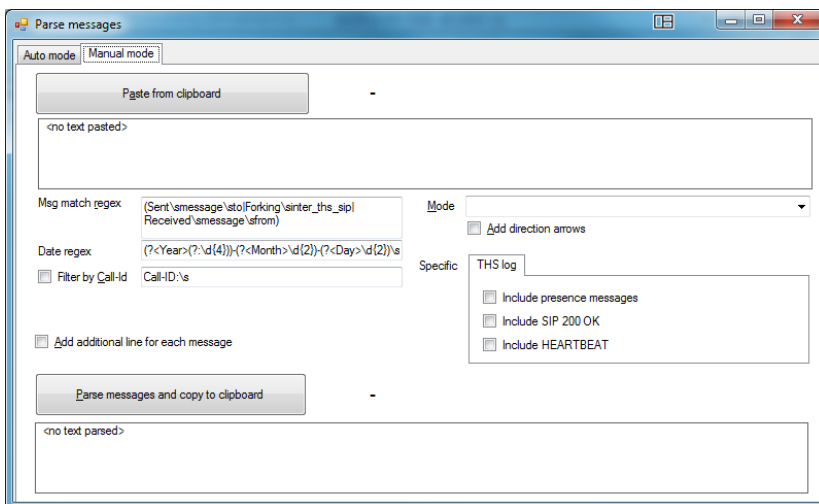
Parse messages

Auto mode | Manual mode

Paste from clipboard

-

<no text pasted>

Msg match regex
(Sent\smessage\sto|Forking\sinter_ths_sip|Received\smessage\sfrom)

Date regex
(?<Year>(?:\d{4}))-(?<Month>\d{2})-(?<Day>\d{2})\s

Filter by Call-Id
Call-ID:\s

Mode

Add direction arrows

Specific

THS log

Include presence messages

Include SIP 200 OK

Include HEARTBEAT

Add additional line for each message

Parse messages and copy to clipboard

-

<no text parsed>